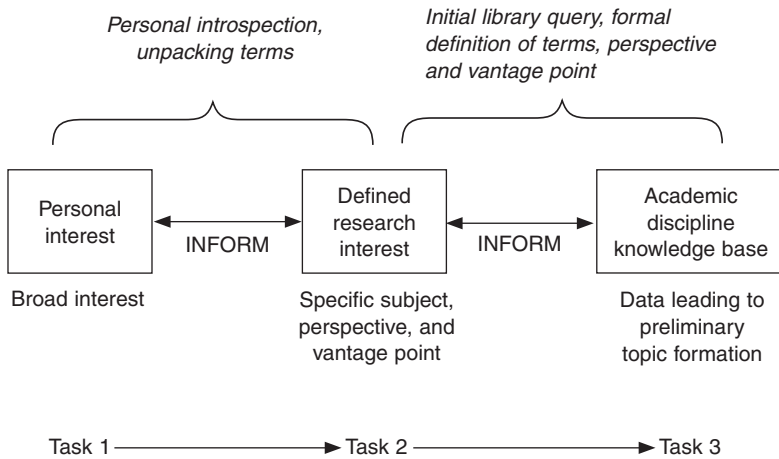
*Personal introspection, unpacking terms*

*Initial library query, formal definition of terms, perspective and vantage point*

Personal interest

INFORM

Defined research interest

INFORM

Academic discipline knowledge base

Broad interest

Specific subject, perspective, and vantage point

Data leading to preliminary topic formation

Task 1 → Task 2 → Task 3